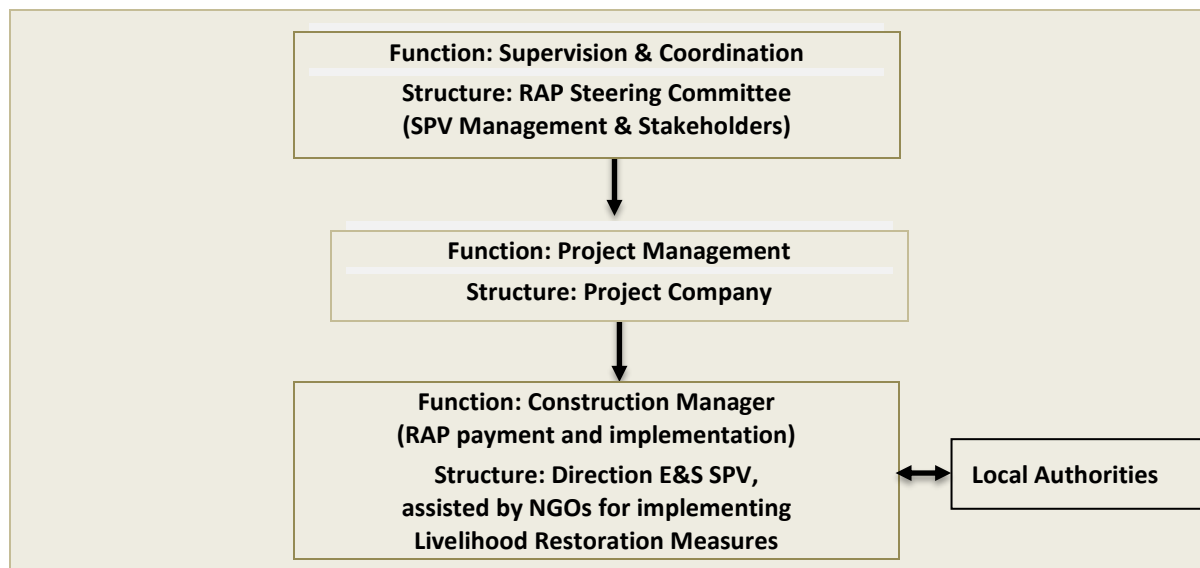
Function: Supervision & Coordination

Structure: RAP Steering Committee (SPV Management & Stakeholders)

Function: Project Management

Structure: Project Company

Function: Construction Manager (RAP payment and implementation)

Structure: Direction E&S SPV, assisted by NGOs for implementing Livelihood Restoration Measures

Local Authorities